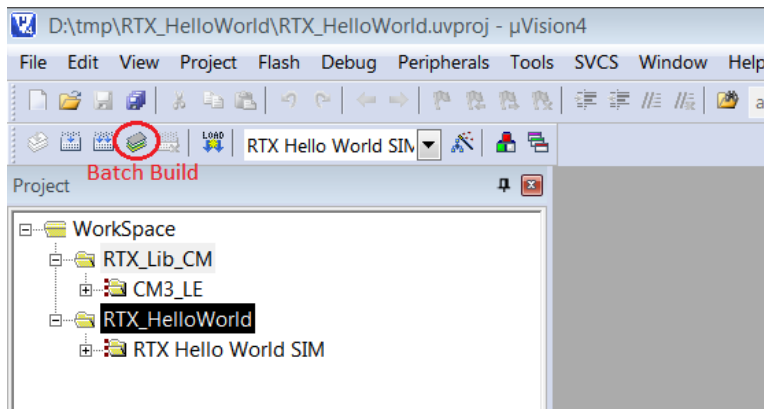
D:\tmp\RTX_HelloWorld\RTX_HelloWorld.uvproj - µVision4

File Edit View Project Flash Debug Peripherals Tools SVCS Window Help

LOAD

RTX Hello World SIM

Batch Build

Project

WorkSpace

RTX_Lib_CM

CM3_LE

RTX_HelloWorld

RTX Hello World SIM